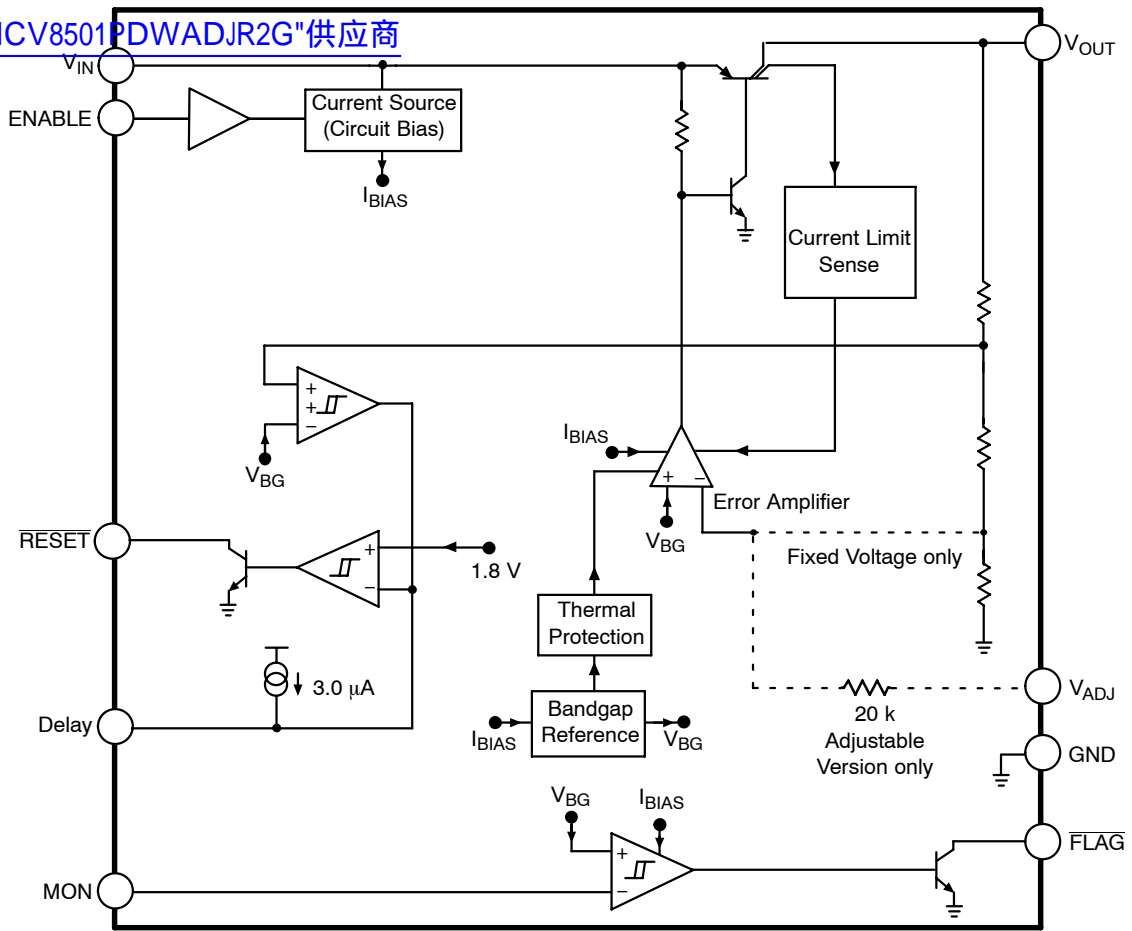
ICV8501PDWADJR2G"供应商

$V_{IN}$

ENABLE

Current Source (Circuit Bias)

$I_{BIAS}$

$V_{OUT}$

Current Limit Sense

+

+

–

$V_{BG}$

$I_{BIAS}$

+

–

Error Amplifier

$V_{BG}$

$\overline{RESET}$

+

–

1.8 V

Fixed Voltage only

Thermal Protection

3.0 μA

Delay

$I_{BIAS}$

Bandgap Reference

$V_{BG}$

$V_{ADJ}$

20 k

Adjustable Version only

GND

$V_{BG}$

$I_{BIAS}$

+

–

$\overline{FLAG}$

MON